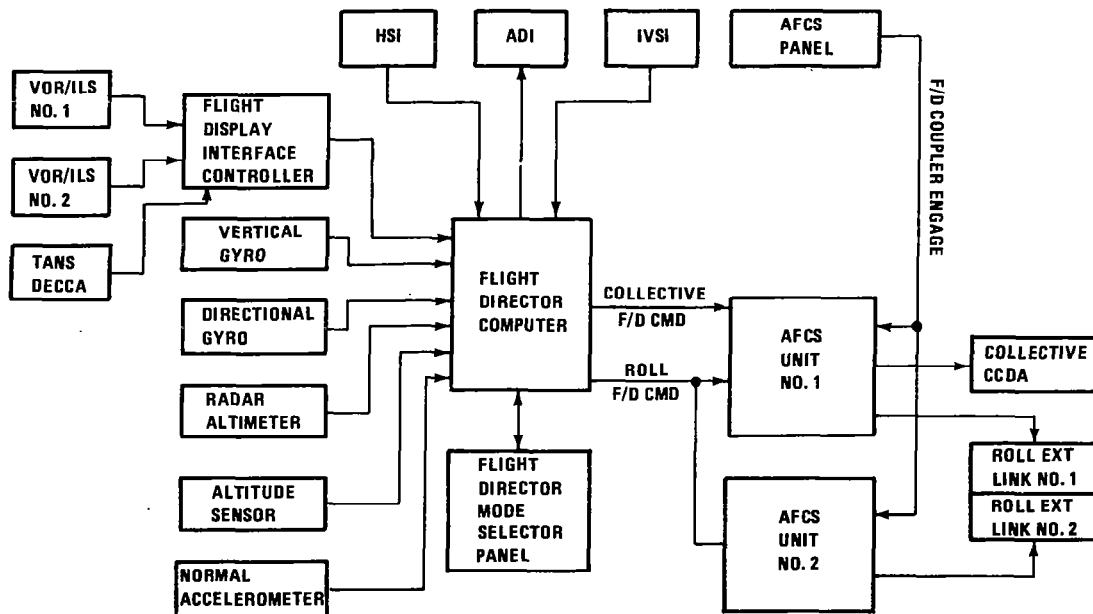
HSI

ADI

IVSI

AFCS PANEL

F/D COUPLER ENGAGE

VOR/ILS NO. 1

VOR/ILS NO. 2

TANS DECCA

FLIGHT DISPLAY INTERFACE CONTROLLER

VERTICAL GYRO

DIRECTIONAL GYRO

RADAR ALTIMETER

ALTITUDE SENSOR

NORMAL ACCELEROMETER

FLIGHT DIRECTOR COMPUTER

FLIGHT DIRECTOR MODE SELECTOR PANEL

COLLECTIVE F/D CMD

ROLL F/D CMD

AFCS UNIT NO. 1

AFCS UNIT NO. 2

COLLECTIVE CCDA

ROLL EXT LINK NO. 1

ROLL EXT LINK NO. 2